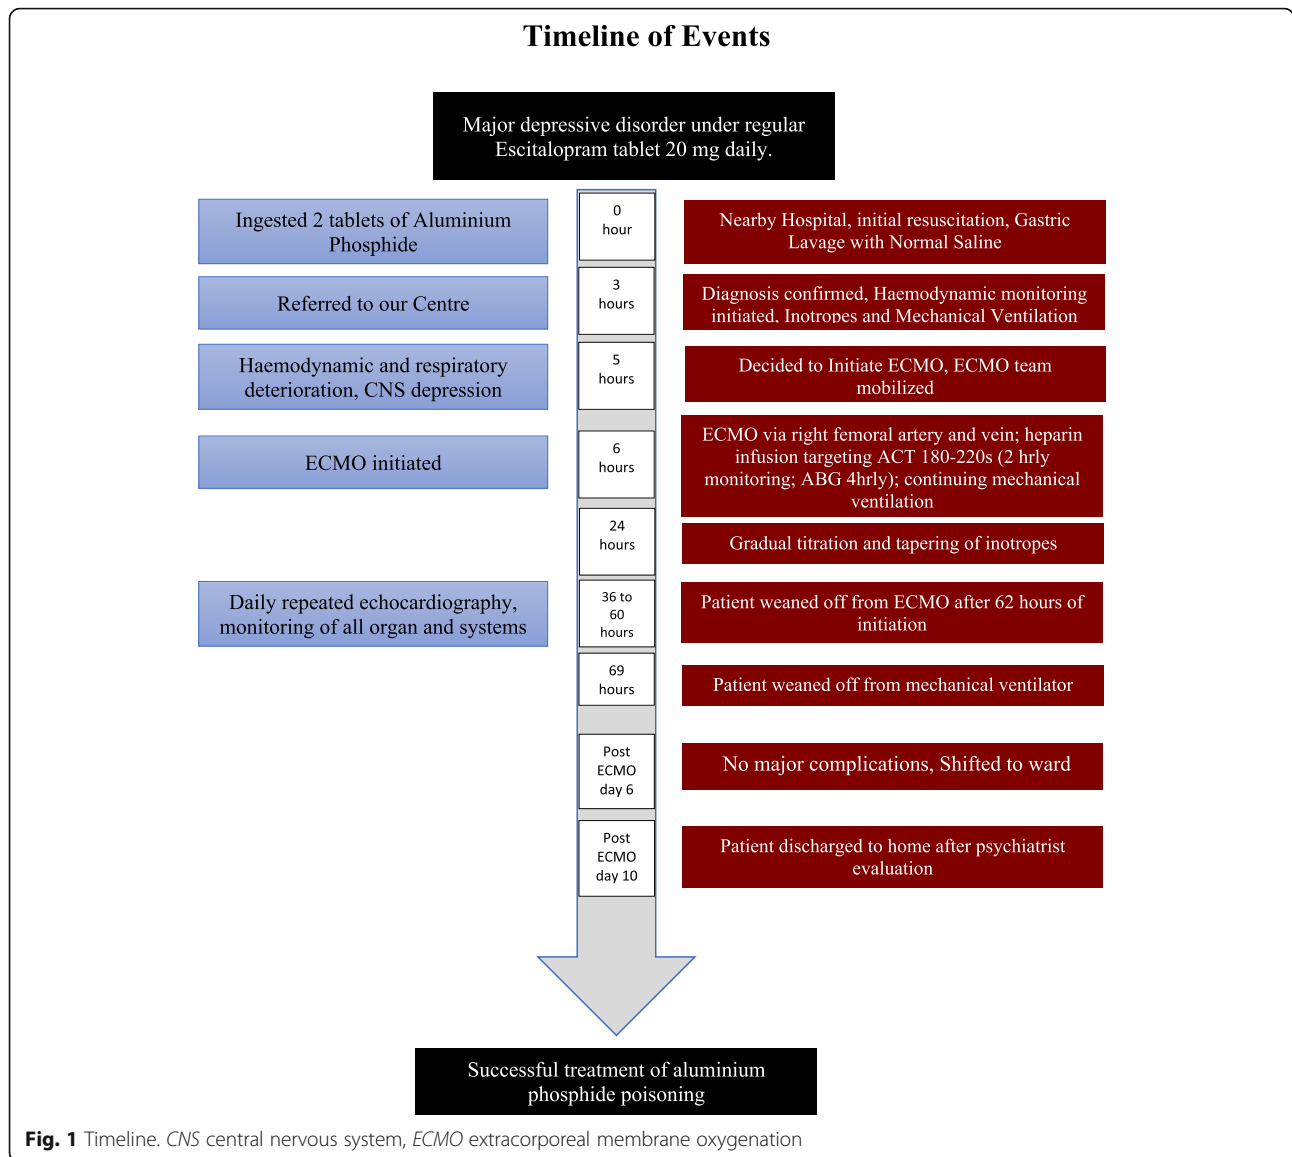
Timeline of Events

Major depressive disorder under regular Escitalopram tablet 20 mg daily.

Ingested 2 tablets of Aluminium Phosphide

0 hour

Nearby Hospital, initial resuscitation, Gastric Lavage with Normal Saline

Referred to our Centre

3 hours

Diagnosis confirmed, Haemodynamic monitoring initiated, Inotropes and Mechanical Ventilation

Haemodynamic and respiratory deterioration, CNS depression

5 hours

Decided to Initiate ECMO, ECMO team mobilized

ECMO initiated

6 hours

ECMO via right femoral artery and vein; heparin infusion targeting ACT 180-220s (2 hrly monitoring; ABG 4hrly); continuing mechanical ventilation

24 hours

Gradual titration and tapering of inotropes

Daily repeated echocardiography, monitoring of all organ and systems

36 to 60 hours

Patient weaned off from ECMO after 62 hours of initiation

69 hours

Patient weaned off from mechanical ventilator

Post ECMO day 6

No major complications, Shifted to ward

Post ECMO day 10

Patient discharged to home after psychiatrist evaluation

Successful treatment of aluminium phosphide poisoning

Fig. 1 Timeline. CNS central nervous system, ECMO extracorporeal membrane oxygenation